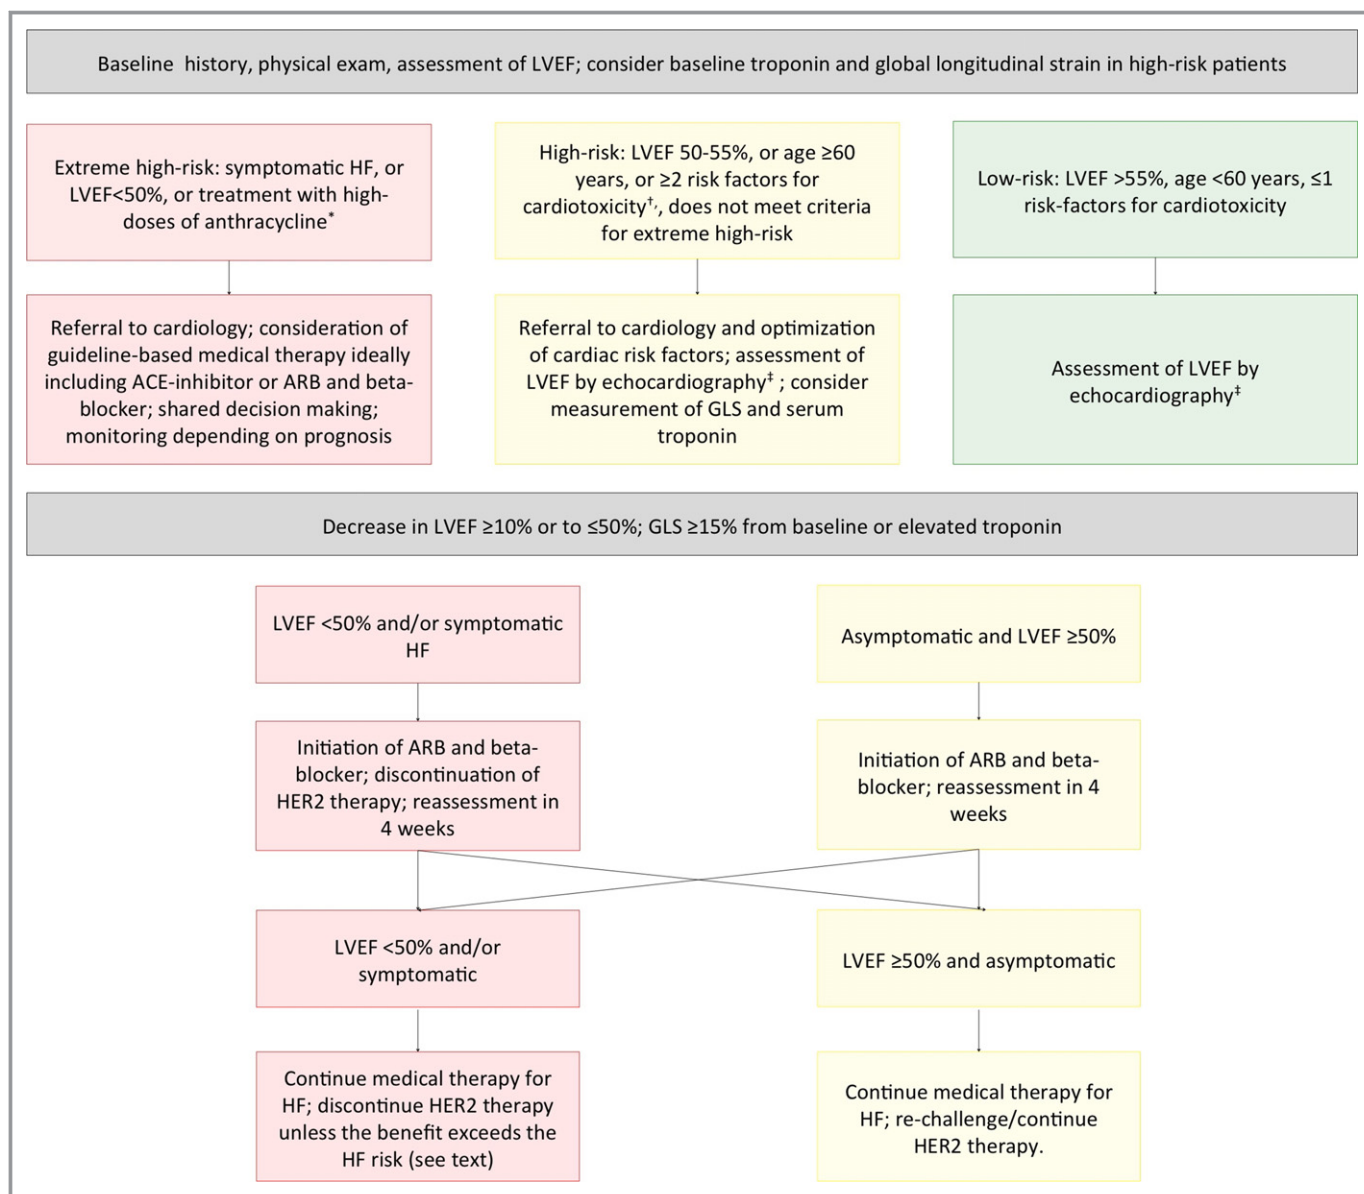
Baseline history, physical exam, assessment of LVEF; consider baseline troponin and global longitudinal strain in high-risk patients

Extreme high-risk: symptomatic HF, or LVEF<50%, or treatment with high-doses of anthracycline*

High-risk: LVEF 50-55%, or age ≥60 years, or ≥2 risk factors for cardiotoxicity†, does not meet criteria for extreme high-risk

Low-risk: LVEF >55%, age <60 years, ≤1 risk-factors for cardiotoxicity

Referral to cardiology; consideration of guideline-based medical therapy ideally including ACE-inhibitor or ARB and beta-blocker; shared decision making; monitoring depending on prognosis

Referral to cardiology and optimization of cardiac risk factors; assessment of LVEF by echocardiography‡ ; consider measurement of GLS and serum troponin

Assessment of LVEF by echocardiography‡

Decrease in LVEF ≥10% or to ≤50%; GLS ≥15% from baseline or elevated troponin

LVEF <50% and/or symptomatic HF

Asymptomatic and LVEF ≥50%

Initiation of ARB and beta-blocker; discontinuation of HER2 therapy; reassessment in 4 weeks

Initiation of ARB and beta-blocker; reassessment in 4 weeks

LVEF <50% and/or symptomatic

LVEF ≥50% and asymptomatic

Continue medical therapy for HF; discontinue HER2 therapy unless the benefit exceeds the HF risk (see text)

Continue medical therapy for HF; re-challenge/continue HER2 therapy.